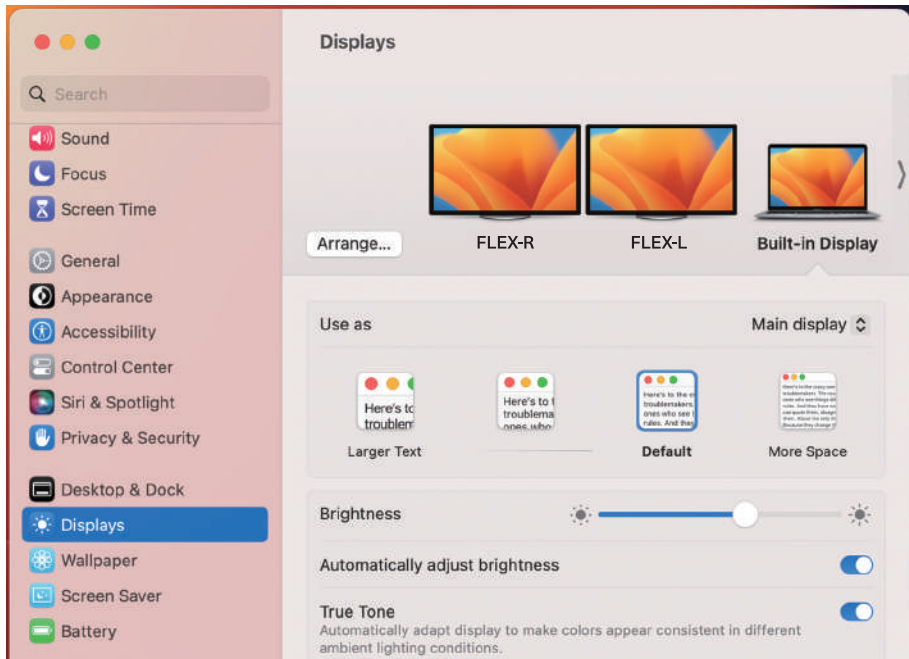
Search

Sound
Focus
Screen Time

General
Appearance
Accessibility
Control Center
Siri & Spotlight
Privacy & Security

Desktop & Dock
Displays
Wallpaper
Screen Saver
Battery

Displays

Arrange...

FLEX-R

FLEX-L

Built-in Display

Use as

Main display

Here's to troublem

Here's to t troublema ones who

Here's to the troublemakers. ones who see rules. And thos

Larger Text

Default

More Space

Brightness

Automatically adjust brightness

True Tone

Automatically adapt display to make colors appear consistent in different ambient lighting conditions.